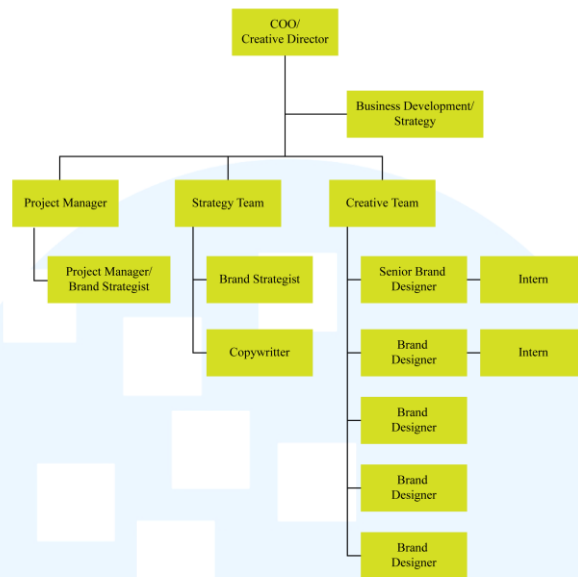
COO/
Creative Director

Business Development/
Strategy

Project Manager

Strategy Team

Creative Team

Project Manager/
Brand Strategist

Brand Strategist

Copywritter

Senior Brand
Designer

Intern

Brand
Designer

Intern

Brand
Designer

Brand
Designer

Brand
Designer